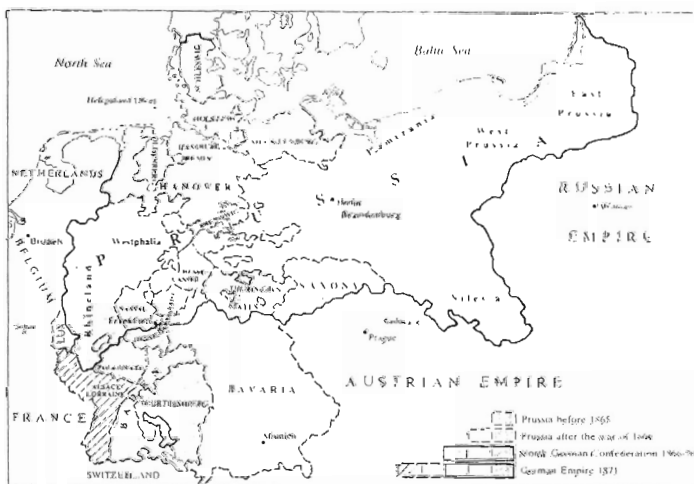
North Sea

Baltic Sea

Heligoland 1890

SCHLESWIG

HOLSTEIN

MECKLENBURG

HAMBURG

BREMEN

Pomerania

West Prussia

East Prussia

NETHERLANDS

HANOVER

P R U S S I A

Berlin

Brandenburg

RUSSIAN EMPIRE

Warsaw

Brussels

BELGIUM

Westphalia

HESSE-CASSEL

SAXONY

Silesia

Rhineland

NASSAU

Frankfurt

Cracow

Prague

Sedan

LUX

ALSACE-LORRAINE

WÜRTTEMBERG

BAVARIA

AUSTRIAN EMPIRE

FRANCE

Munich

SWITZERLAND

Prussia before 1865

Prussia after the war of 1866

North German Confederation 1866-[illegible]

German Empire 1871